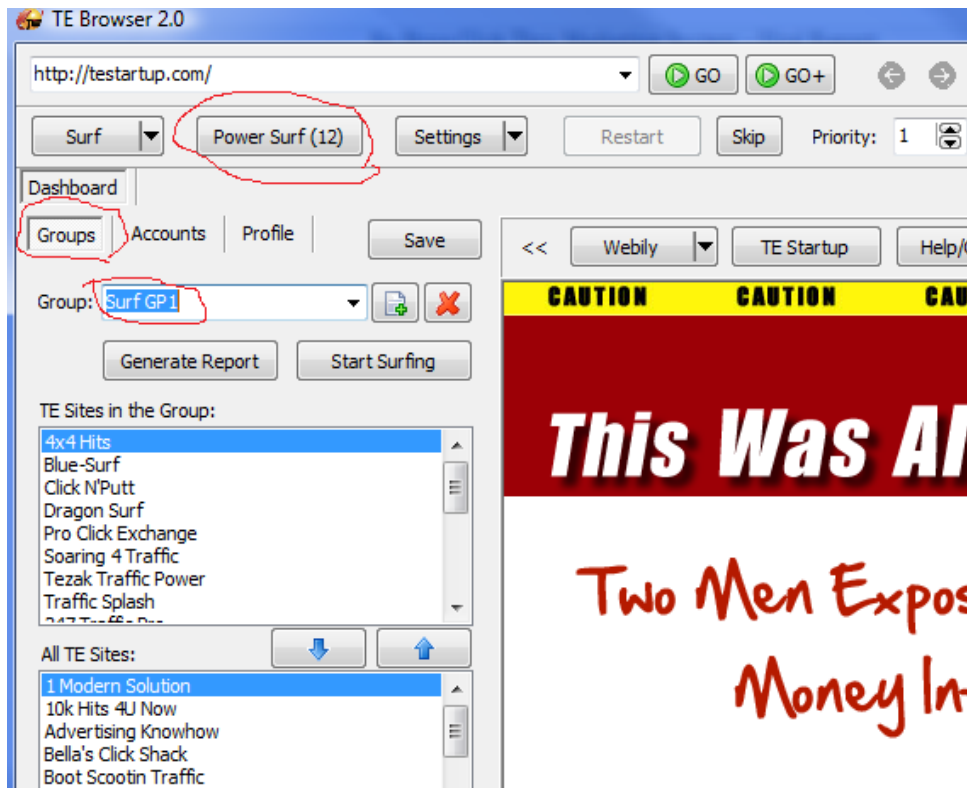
TE Browser 2.0

http://testartup.com/

GO

GO+

Surf

Power Surf (12)

Settings

Restart

Skip

Priority: 1

Dashboard

Groups

Accounts

Profile

Save

<<

Webily

TE Startup

Help/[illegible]

CAUTION CAUTION CAU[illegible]

This Was Al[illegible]

Two Men Expos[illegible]

Money In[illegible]

Group: Surf GP1

Generate Report

Start Surfing

TE Sites in the Group:

4x4 Hits
Blue-Surf
Click N'Putt
Dragon Surf
Pro Click Exchange
Soaring 4 Traffic
Tezak Traffic Power
Traffic Splash
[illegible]

All TE Sites:

1 Modern Solution
10k Hits 4U Now
Advertising Knowhow
Bella's Click Shack
Boot Scootin Traffic